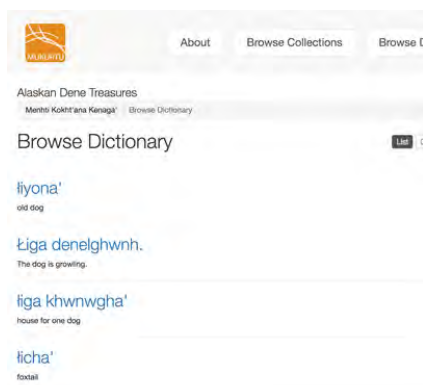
MUKURTU

About

Browse Collections

Browse D

Alaskan Dene Treasures

Menhti Kokht'ana Kenaga' / Browse Dictionary

Browse Dictionary

List

łiyona'

old dog

Łiga denelghwnh.

The dog is growling.

łiga khwnwgha'

house for one dog

łicha'

foxtail